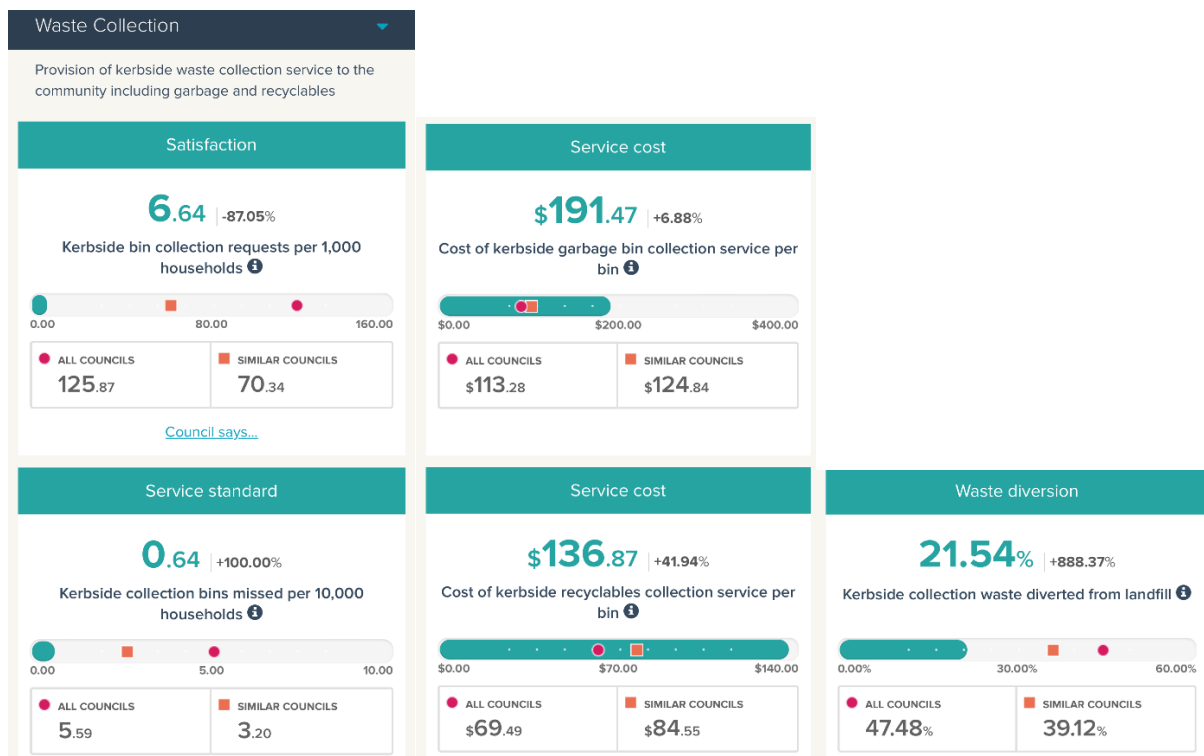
Waste Collection

Provision of kerbside waste collection service to the community including garbage and recyclables

Satisfaction

6.64 | -87.05%

Kerbside bin collection requests per 1,000 households

0.00 80.00 160.00

ALL COUNCILS 125.87

SIMILAR COUNCILS 70.34

Council says...

Service cost

$191.47 | +6.88%

Cost of kerbside garbage bin collection service per bin

$0.00 $200.00 $400.00

ALL COUNCILS $113.28

SIMILAR COUNCILS $124.84

Service standard

0.64 | +100.00%

Kerbside collection bins missed per 10,000 households

0.00 5.00 10.00

ALL COUNCILS 5.59

SIMILAR COUNCILS 3.20

Service cost

$136.87 | +41.94%

Cost of kerbside recyclables collection service per bin

$0.00 $70.00 $140.00

ALL COUNCILS $69.49

SIMILAR COUNCILS $84.55

Waste diversion

21.54% | +888.37%

Kerbside collection waste diverted from landfill

0.00% 30.00% 60.00%

ALL COUNCILS 47.48%

SIMILAR COUNCILS 39.12%